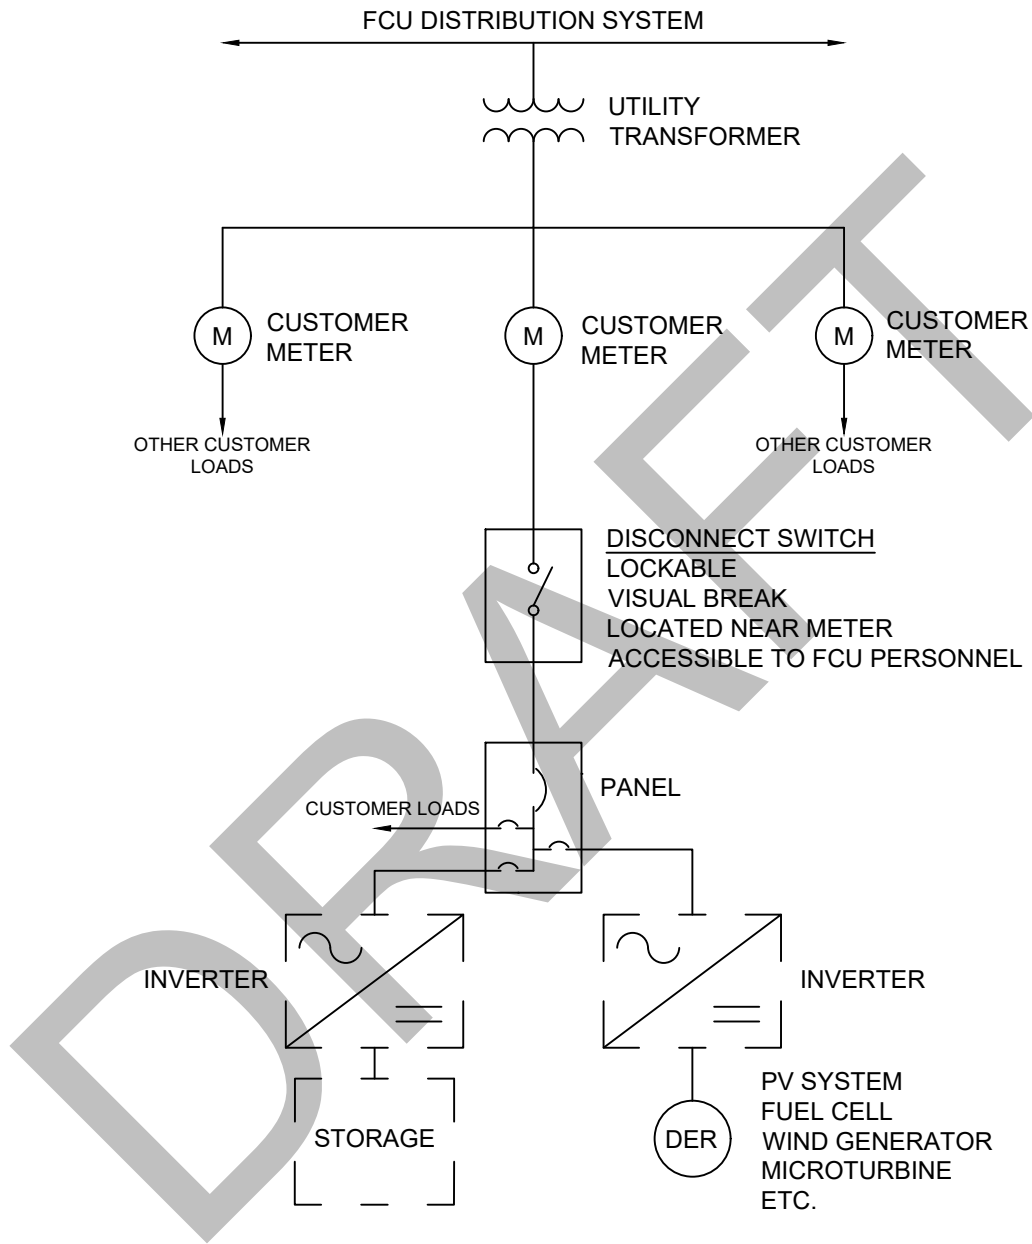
FCU DISTRIBUTION SYSTEM

UTILITY TRANSFORMER

M CUSTOMER METER

M CUSTOMER METER

M CUSTOMER METER

OTHER CUSTOMER LOADS

OTHER CUSTOMER LOADS

DISCONNECT SWITCH
LOCKABLE
VISUAL BREAK
LOCATED NEAR METER
ACCESSIBLE TO FCU PERSONNEL

PANEL

CUSTOMER LOADS

INVERTER

INVERTER

STORAGE

DER

PV SYSTEM
FUEL CELL
WIND GENERATOR
MICROTURBINE
ETC.

DRAFT